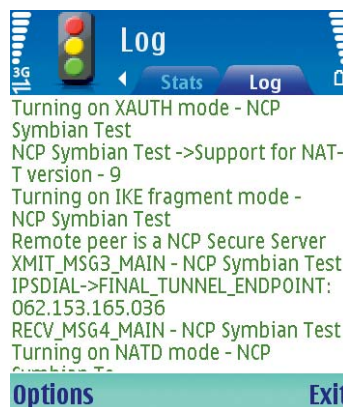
3G

Log

Stats Log

Turning on XAUTH mode - NCP Symbian Test
NCP Symbian Test ->Support for NAT-T version - 9
Turning on IKE fragment mode - NCP Symbian Test
Remote peer is a NCP Secure Server
XMIT_MSG3_MAIN - NCP Symbian Test
IPSDIAL->FINAL_TUNNEL_ENDPOINT: 062.153.165.036
RECV_MSG4_MAIN - NCP Symbian Test
Turning on NATD mode - NCP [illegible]

Options Exit